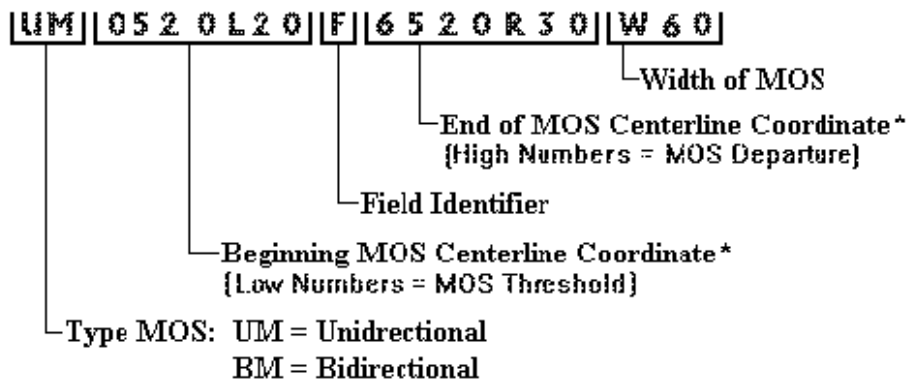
UM 052 0L20 F 6520R30 W60

Width of MOS

End of MOS Centerline Coordinate*
(High Numbers = MOS Departure)

Field Identifier

Beginning MOS Centerline Coordinate*
(Low Numbers = MOS Threshold)

Type MOS: UM = Unidrectional
BM = Bidirectional